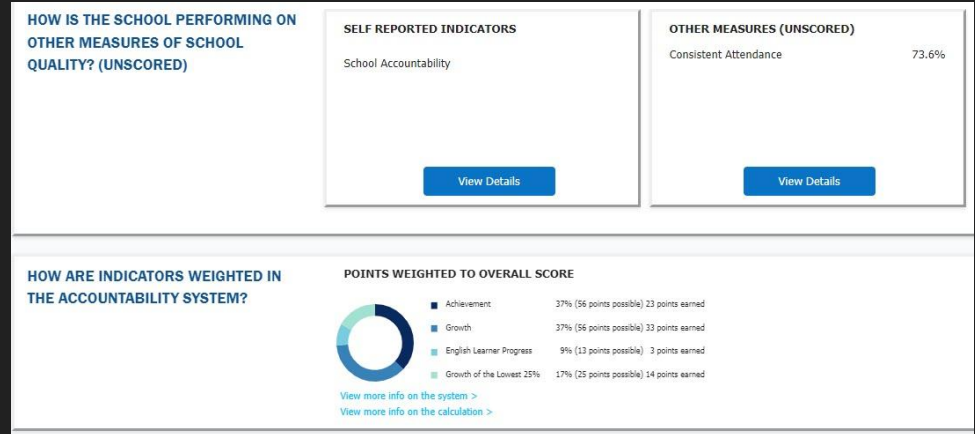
HOW IS THE SCHOOL PERFORMING ON OTHER MEASURES OF SCHOOL QUALITY? (UNSCORED)

SELF REPORTED INDICATORS

School Accountability

View Details

OTHER MEASURES (UNSCORED)

Consistent Attendance 73.6%

View Details

HOW ARE INDICATORS WEIGHTED IN THE ACCOUNTABILITY SYSTEM?

POINTS WEIGHTED TO OVERALL SCORE

| | |
|---|---|
| Achievement | 37% (56 points possible) 23 points earned |
| Growth | 37% (56 points possible) 33 points earned |
| English Learner Progress | 9% (13 points possible) 3 points earned |
| Growth of the Lowest 25% | 17% (25 points possible) 14 points earned |

View more info on the system >
View more info on the calculation >